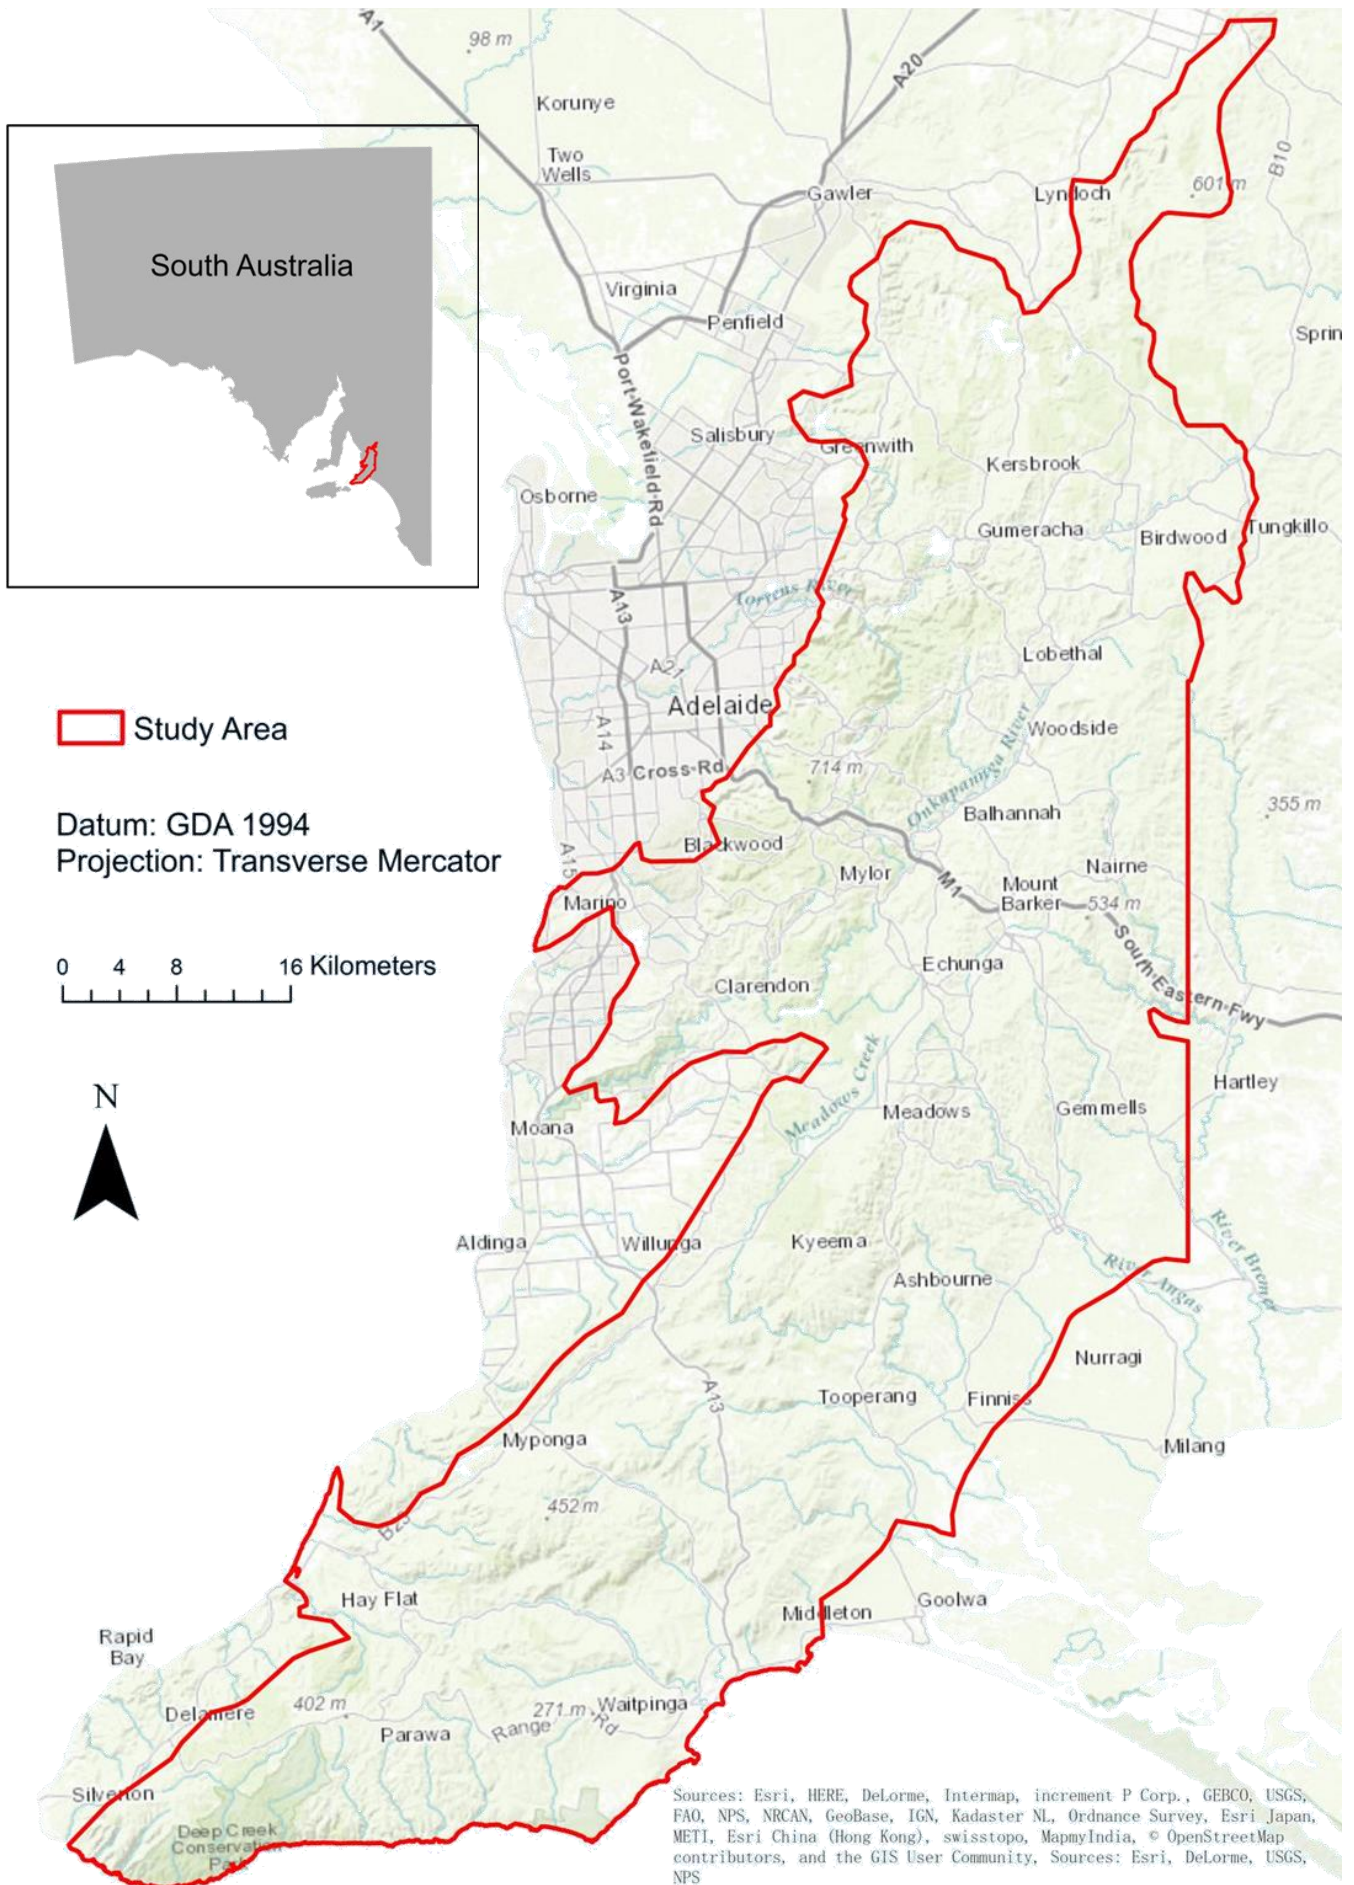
South Australia

Study Area

Datum: GDA 1994
Projection: Transverse Mercator

0 4 8 16 Kilometers

N

A1
98 m
Korunye
Two Wells
A20
Gawler
Lyndoch
601 m
B10
Virginia
Penfield
Sprin
Port-Wakefield-Rd
Salisbury
Greenwith
Kersbrook
Osborne
Gumeracha
Birdwood
Tungkillo
A13
Torrens River
Lobethal
A21
Adelaide
A14
Woodside
A3 Cross-Rd
714 m
Onkaparinga River
Balhannah
355 m
Blackwood
A15
Mylor
M1
Nairne
Mount Barker
534 m
Marino
Echunga
South-Eastern-Fwy
Clarendon
Hartley
Meadows Creek
Meadows
Gemmells
Moana
Aldinga
Willunga
Kyeema
River Bremer
Ashbourne
River Angas
Nurragi
A13
Tooperang
Finniss
Milang
Myponga
452 m
B23
Hay Flat
Goolwa
Middleton
Rapid Bay
Delamere
402 m
271 m
Waitpinga
Parawa
Range
Rd
Silverton
Deep Creek Conservation Park

Sources: Esri, HERE, DeLorme, Intermap, increment P Corp., GEBCO, USGS, FAO, NPS, NRCAN, GeoBase, IGN, Kadaster NL, Ordnance Survey, Esri Japan, METI, Esri China (Hong Kong), swisstopo, MapmyIndia, © OpenStreetMap contributors, and the GIS User Community, Sources: Esri, DeLorme, USGS, NPS